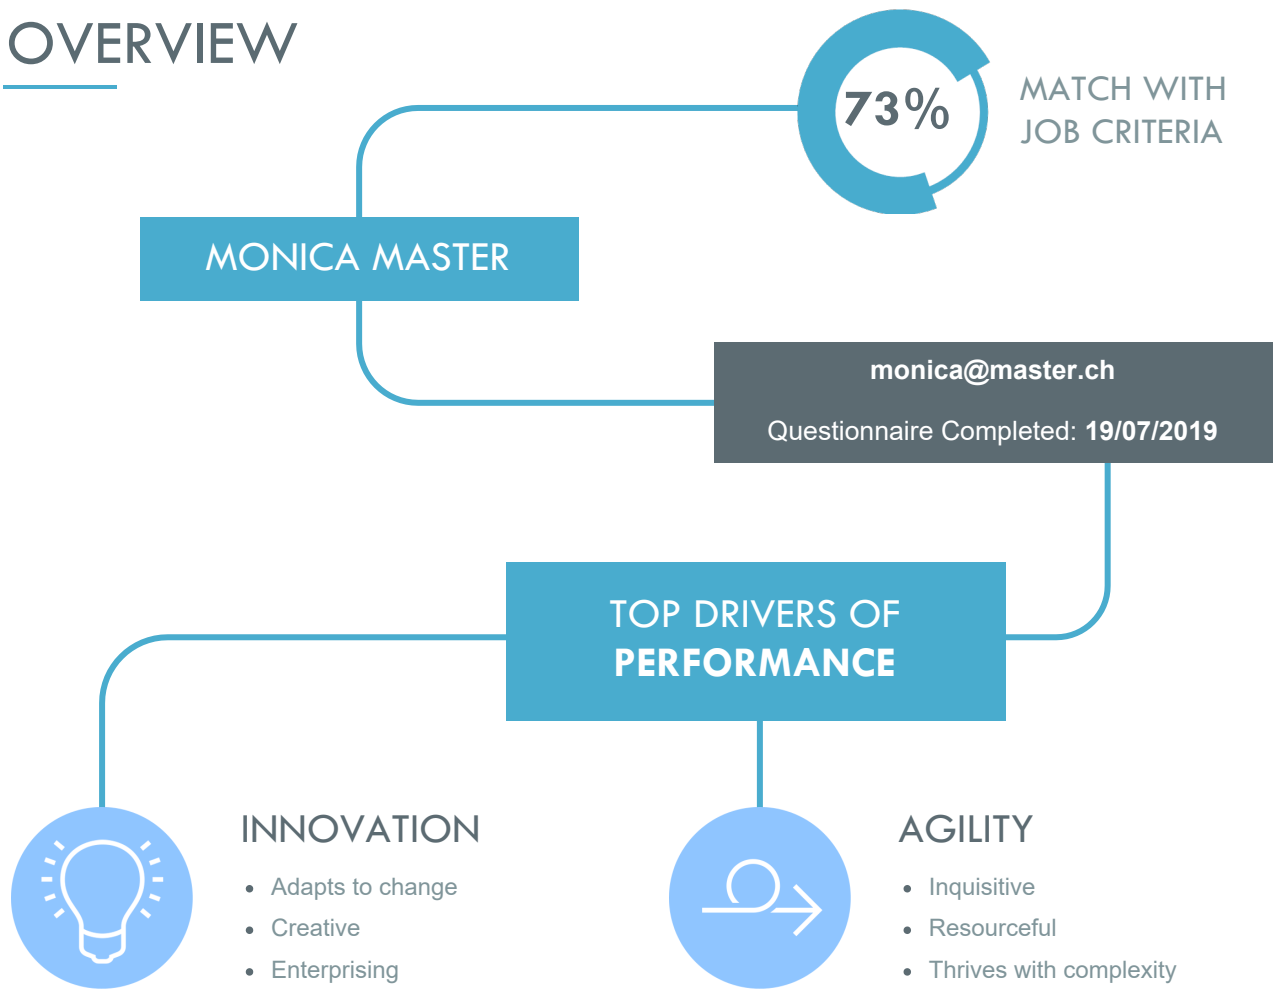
OVERVIEW

73%

MATCH WITH JOB CRITERIA

MONICA MASTER

monica@master.ch

Questionnaire Completed: 19/07/2019

TOP DRIVERS OF PERFORMANCE

INNOVATION

- Adapts to change
- Creative
- Enterprising

AGILITY

- Inquisitive
- Resourceful
- Thrives with complexity